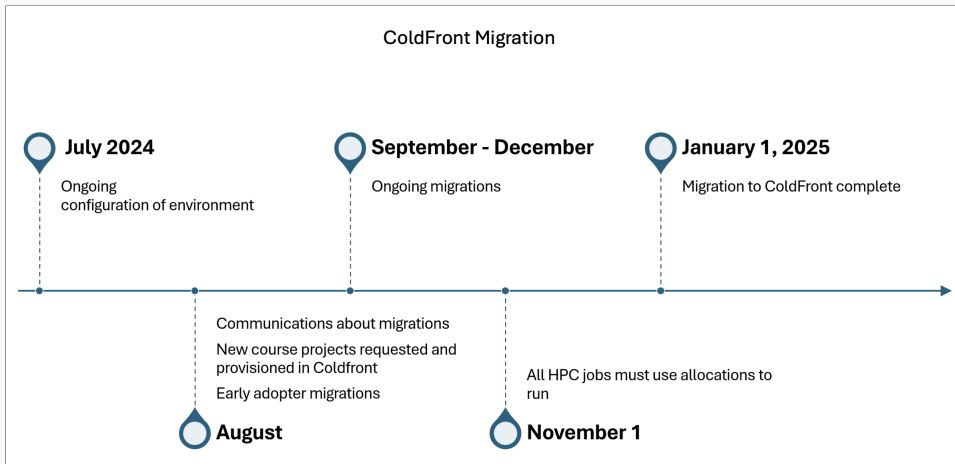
ColdFront Migration

July 2024
Ongoing configuration of environment

September - December
Ongoing migrations

January 1, 2025
Migration to ColdFront complete

Communications about migrations

New course projects requested and provisioned in Coldfront

Early adopter migrations

August

All HPC jobs must use allocations to run

November 1